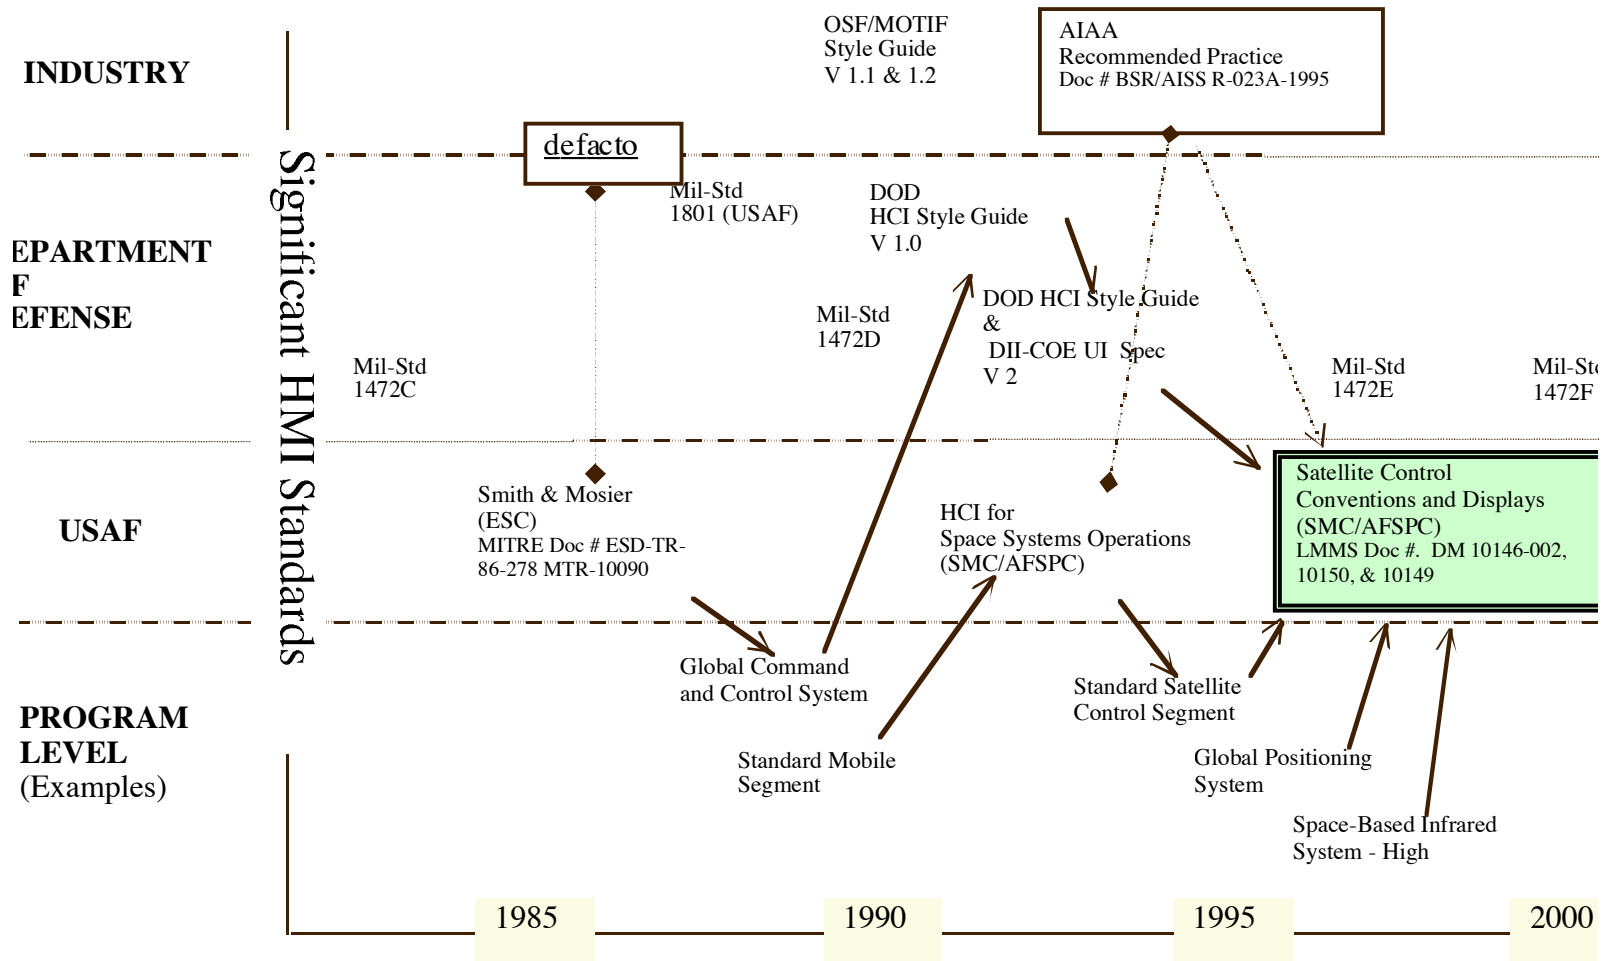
INDUSTRY

OSF/MOTIF
Style Guide
V 1.1 & 1.2

AIAA
Recommended Practice
Doc # BSR/AISS R-023A-1995

defacto

Significant HMI Standards

EPARTMENT
F
EFENSE

Mil-Std
1801 (USAF)

DOD
HCI Style Guide
V 1.0

DOD HCI Style Guide
&
DII-COE UI Spec
V 2

Mil-Std
1472D

Mil-Std
1472C

Mil-Std
1472E

Mil-Std
1472F

USAF

Smith & Mosier
(ESC)
MITRE Doc # ESD-TR-86-278 MTR-10090

HCI for
Space Systems Operations
(SMC/AFSPC)

Satellite Control
Conventions and Displays
(SMC/AFSPC)
LMMS Doc #. DM 10146-002, 10150, & 10149

PROGRAM
LEVEL
(Examples)

Global Command
and Control System

Standard Mobile
Segment

Standard Satellite
Control Segment

Global Positioning
System

Space-Based Infrared
System - High

1985

1990

1995

2000